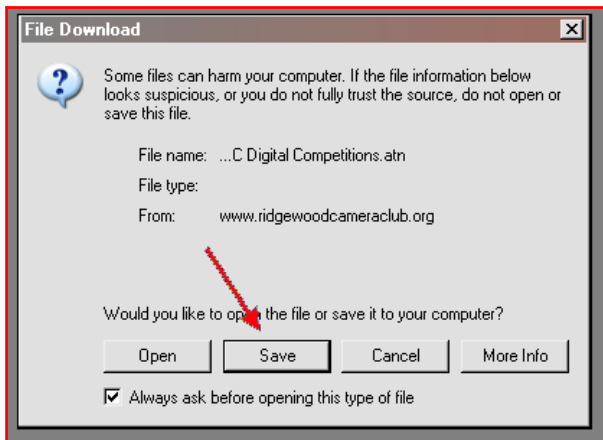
File Download

Some files can harm your computer. If the file information below looks suspicious, or you do not fully trust the source, do not open or save this file.

File name: ...C Digital Competitions.atn

File type:

From: www.ridgewoodcameraclub.org

Would you like to open the file or save it to your computer?

Open | Save | Cancel | More Info

Always ask before opening this type of file